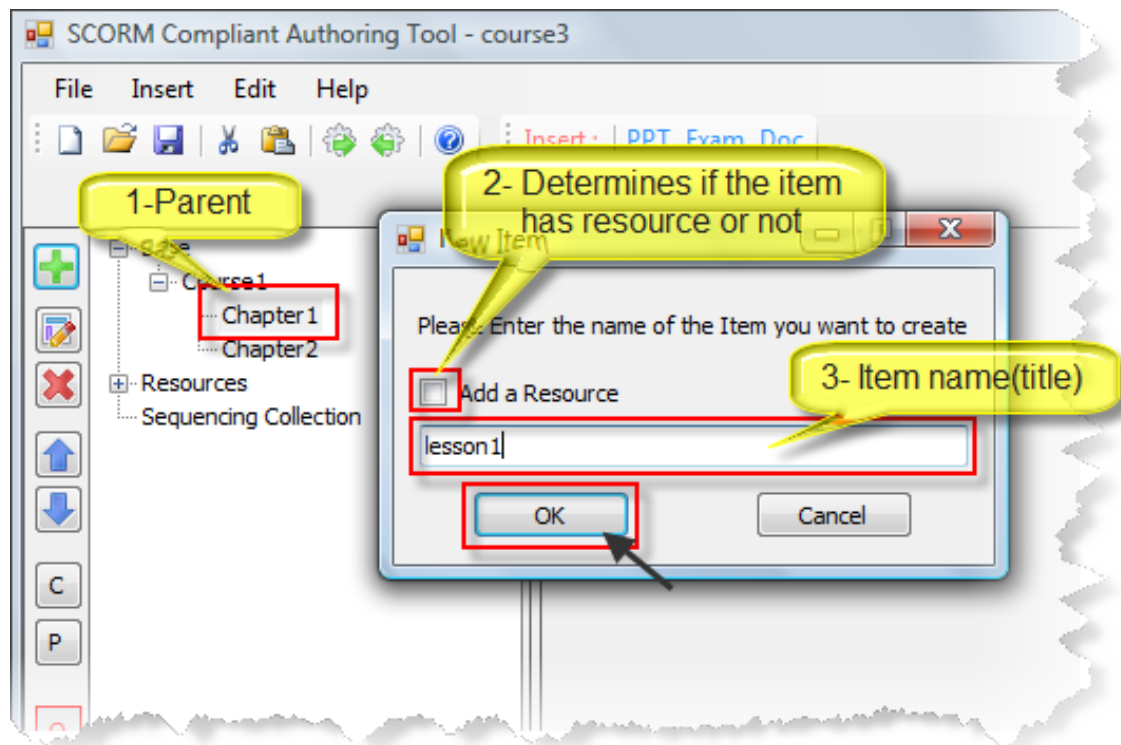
SCORM Compliant Authoring Tool - course3

File Insert Edit Help

Insert : PPT Exam Doc

1-Parent

2- Determines if the item has resource or not

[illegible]
Course1
Chapter1
Chapter2
Resources
Sequencing Collection

New Item

Please Enter the name of the Item you want to create

Add a Resource

3- Item name(title)

lesson1

OK

Cancel

C

P